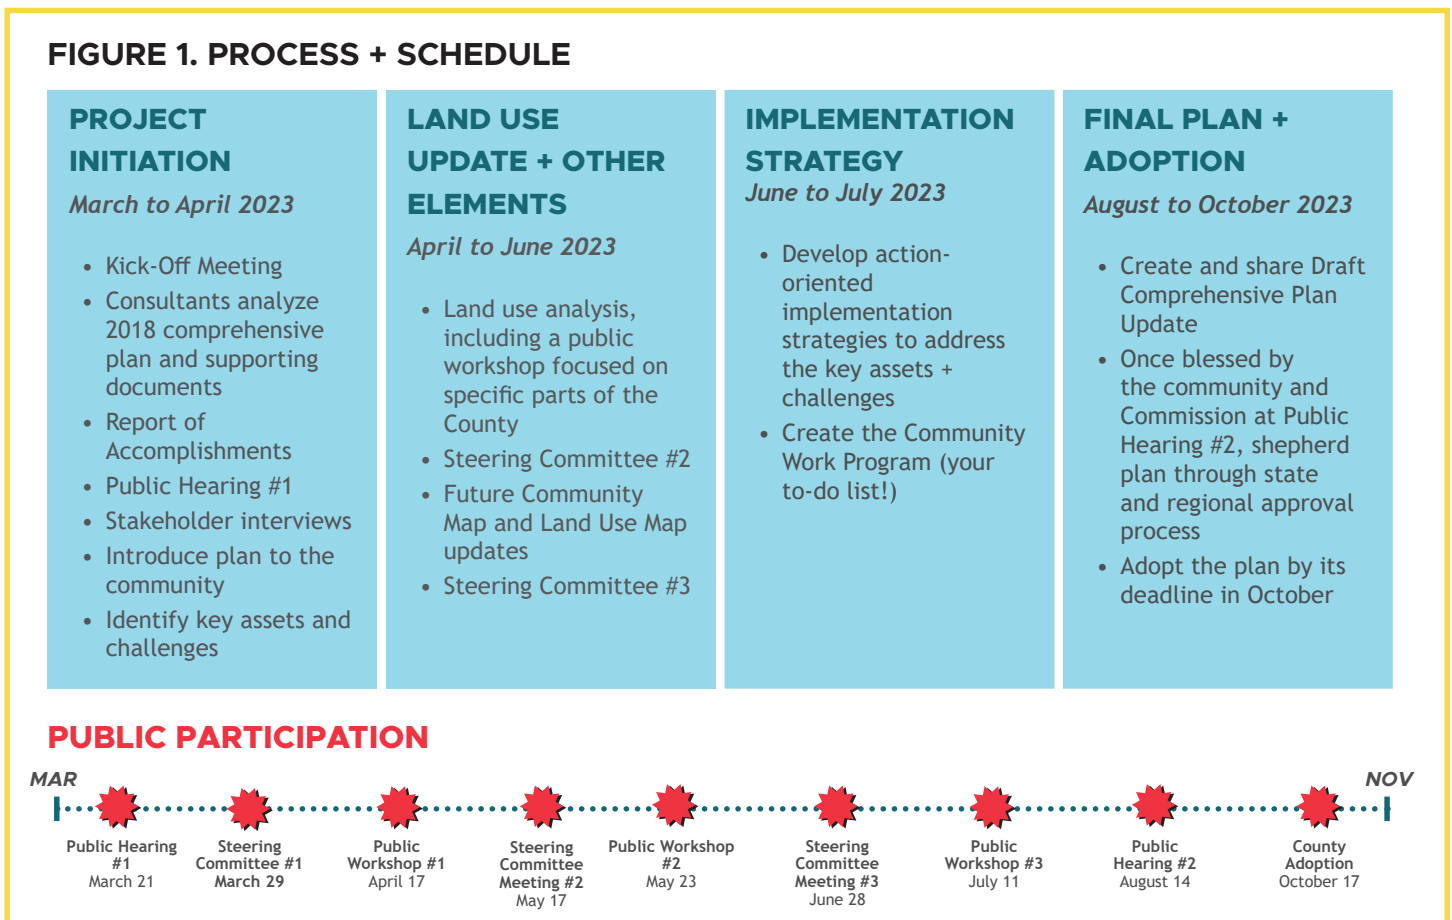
FIGURE 1. PROCESS + SCHEDULE

PROJECT INITIATION
March to April 2023

- Kick-Off Meeting
- Consultants analyze 2018 comprehensive plan and supporting documents
- Report of Accomplishments
- Public Hearing #1
- Stakeholder interviews
- Introduce plan to the community
- Identify key assets and challenges

LAND USE UPDATE + OTHER ELEMENTS
April to June 2023

- Land use analysis, including a public workshop focused on specific parts of the County
- Steering Committee #2
- Future Community Map and Land Use Map updates
- Steering Committee #3

IMPLEMENTATION STRATEGY
June to July 2023

- Develop action-oriented implementation strategies to address the key assets + challenges
- Create the Community Work Program (your to-do list!)

FINAL PLAN + ADOPTION
August to October 2023

- Create and share Draft Comprehensive Plan Update
- Once blessed by the community and Commission at Public Hearing #2, shepherd plan through state and regional approval process
- Adopt the plan by its deadline in October

PUBLIC PARTICIPATION

MAR

NOV

Public Hearing #1
March 21

Steering Committee #1
March 29

Public Workshop #1
April 17

Steering Committee Meeting #2
May 17

Public Workshop #2
May 23

Steering Committee Meeting #3
June 28

Public Workshop #3
July 11

Public Hearing #2
August 14

County Adoption
October 17